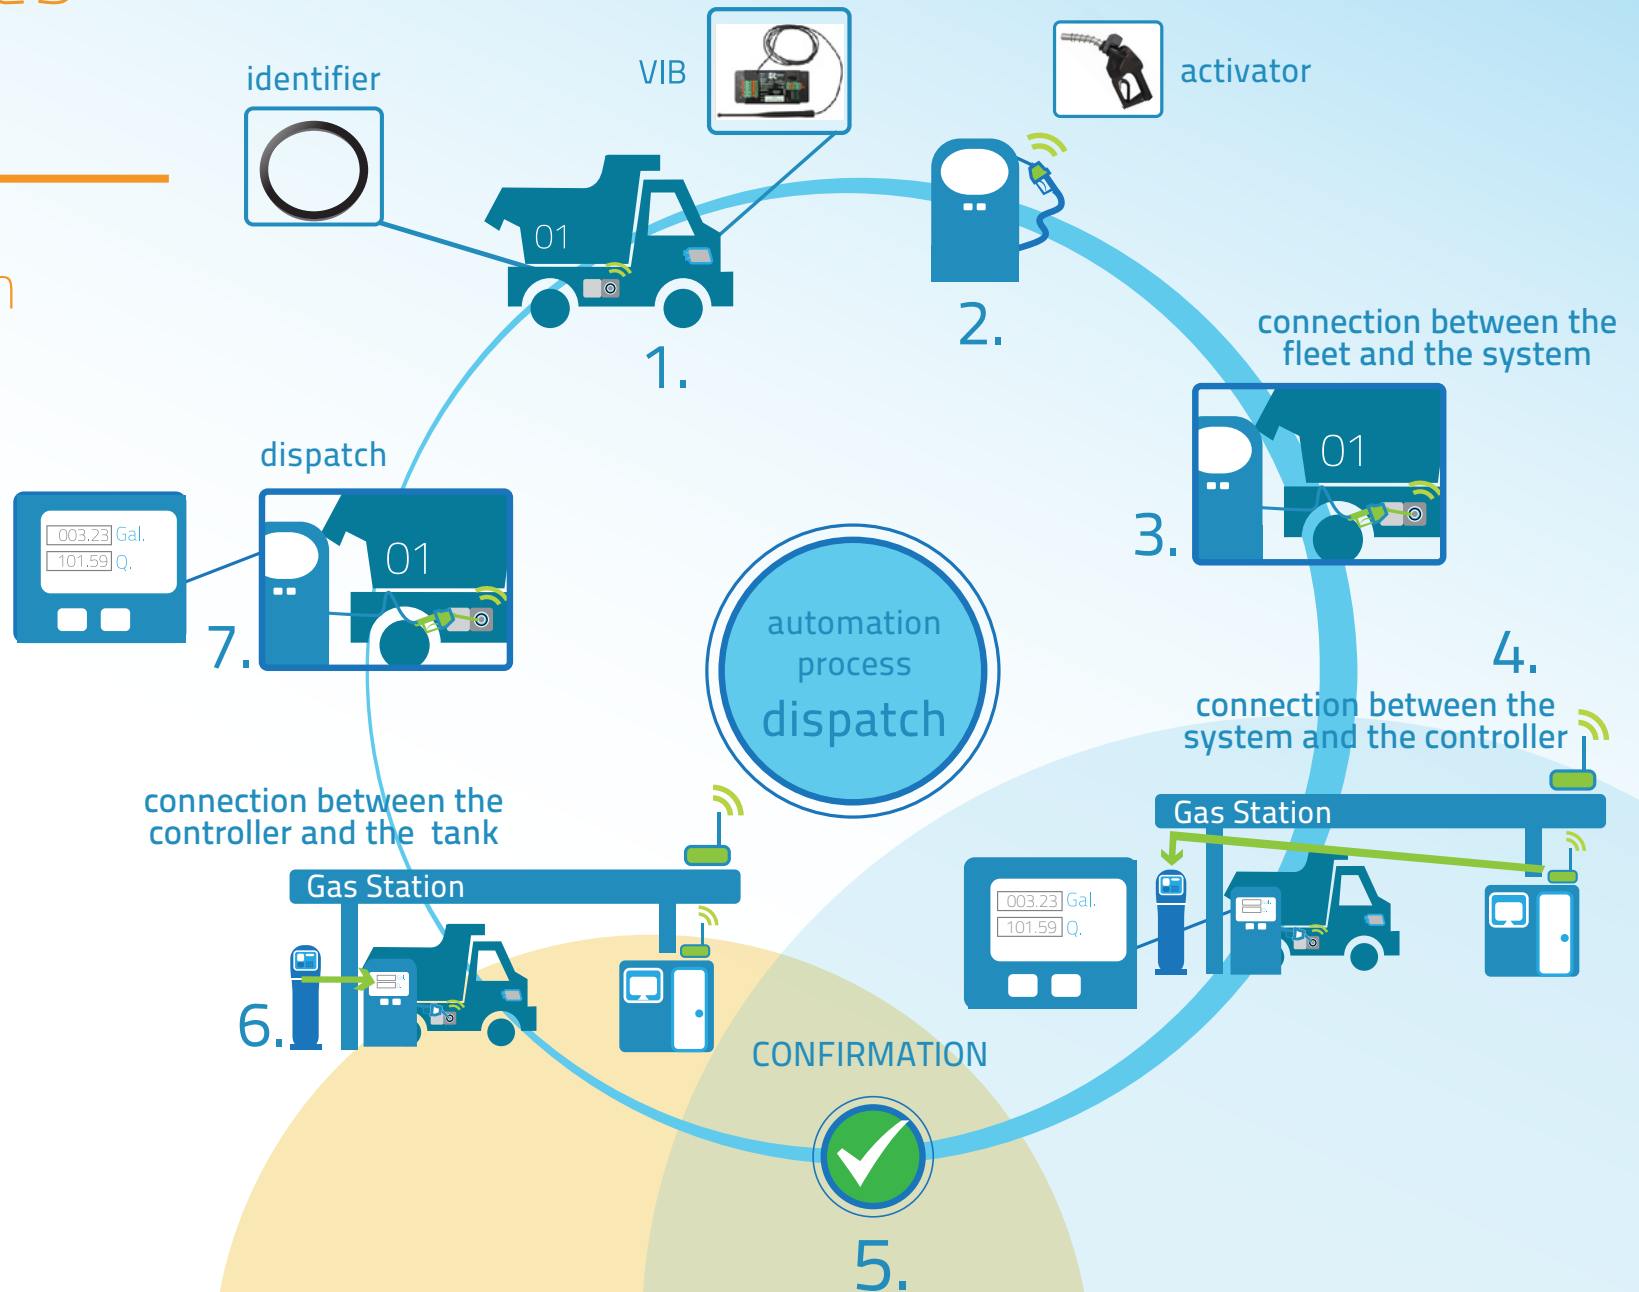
identifier

VIB

activator

01

1.

2.

connection between the fleet and the system

01

3.

dispatch

003.23 Gal.
101.59 Q.

01

7.

automation process
dispatch

4.

connection between the system and the controller

Gas Station

003.23 Gal.
101.59 Q.

connection between the controller and the tank

Gas Station

6.

CONFIRMATION

5.